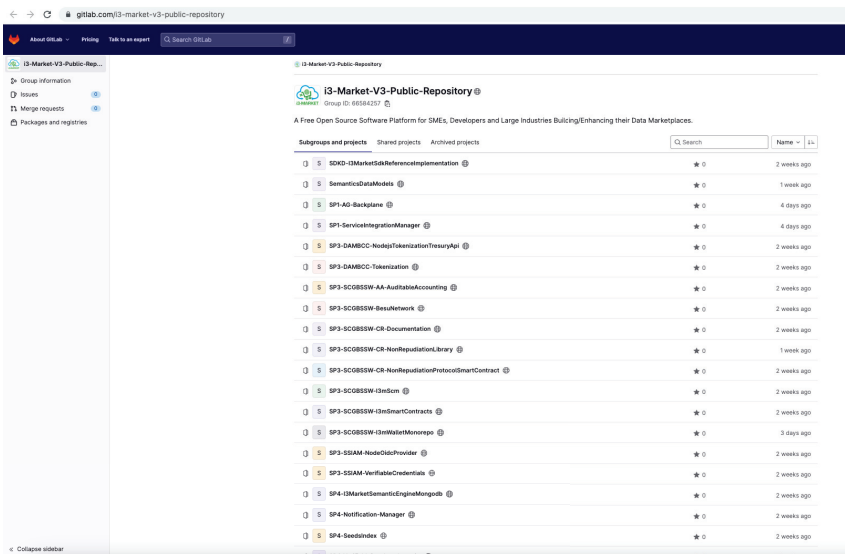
gitlab.com/i3-market-v3-public-repository

About GitLab Pricing Talk to an expert Search GitLab /

i3-Market-V3-Public-Rep...
Group information
Issues 0
Merge requests 0
Packages and registries

« Collapse sidebar

i3-Market-V3-Public-Repository

i3-Market-V3-Public-Repository
i3-MARKET Group ID: 66584257

A Free Open Source Software Platform for SMEs, Developers and Large Industries Builcing/Enhancing their Data Marketplaces.

Subgroups and projects Shared projects Archived projects Search Name

| | | |
|---|---|---|
| S SDKD-I3MarketSdkReferenceImplementation | 0 | 2 weeks ago |
| S SemanticsDataModels | 0 | 1 week ago |
| S SP1-AG-Backplane | 0 | 4 days ago |
| S SP1-ServiceIntegrationManager | 0 | 4 days ago |
| S SP3-DAMBCC-NodejsTokenizationTresuryApi | 0 | 2 weeks ago |
| S SP3-DAMBCC-Tokenization | 0 | 2 weeks ago |
| S SP3-SCGBSSW-AA-AuditableAccounting | 0 | 2 weeks ago |
| S SP3-SCGBSSW-BesuNetwork | 0 | 2 weeks ago |
| S SP3-SCGBSSW-CR-Documentation | 0 | 2 weeks ago |
| S SP3-SCGBSSW-CR-NonRepudiationLibrary | 0 | 1 week ago |
| S SP3-SCGBSSW-CR-NonRepudiationProtocolSmartContract | 0 | 2 weeks ago |
| S SP3-SCGBSSW-I3mScm | 0 | 2 weeks ago |
| S SP3-SCGBSSW-I3mSmartContracts | 0 | 2 weeks ago |
| S SP3-SCGBSSW-I3mWalletMonorepo | 0 | 3 days ago |
| S SP3-SSIAM-NodeOidcProvider | 0 | 2 weeks ago |
| S SP3-SSIAM-VerifiableCredentials | 0 | 2 weeks ago |
| S SP4-I3MarketSemanticEngineMongodb | 0 | 2 weeks ago |
| S SP4-Notification-Manager | 0 | 2 weeks ago |
| S SP4-SeedsIndex | 0 | 2 weeks ago |